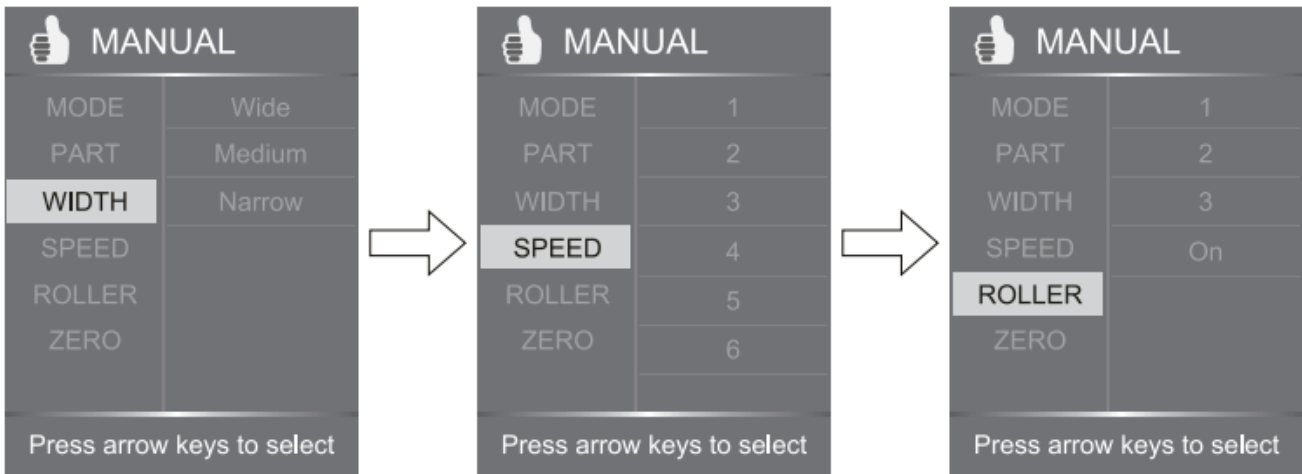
MANUAL

MODE
PART
WIDTH
SPEED
ROLLER
ZERO

Wide
Medium
Narrow

Press arrow keys to select

MANUAL

MODE
PART
WIDTH
SPEED
ROLLER
ZERO

1
2
3
4
5
6

Press arrow keys to select

MANUAL

MODE
PART
WIDTH
SPEED
ROLLER
ZERO

1
2
3
On

Press arrow keys to select